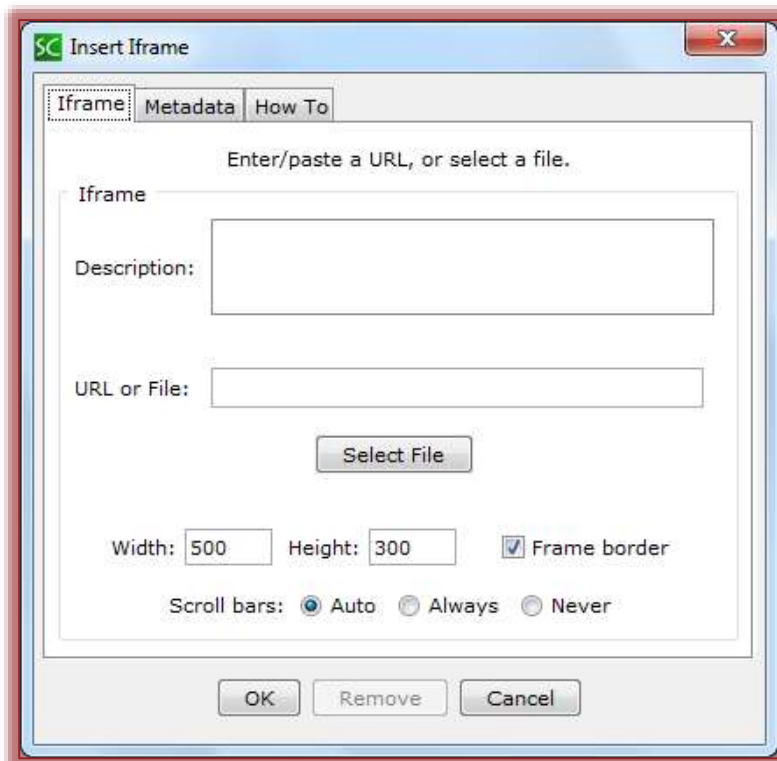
SC Insert Iframe

Iframe Metadata How To

Enter/paste a URL, or select a file.

Iframe

Description:

URL or File:

Select File

Width: 500 Height: 300 Frame border

Scroll bars: Auto Always Never

OK Remove Cancel